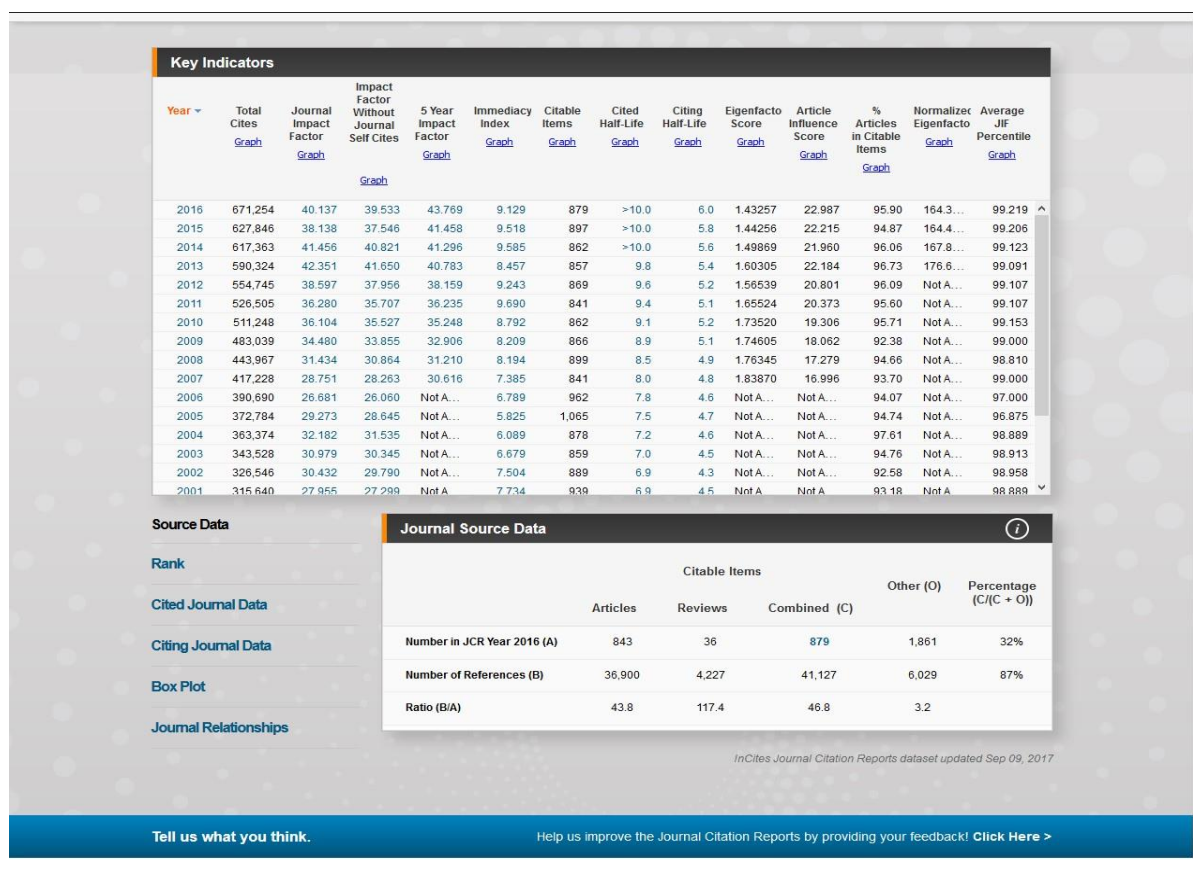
Key Indicators

| Year | Total Cites Graph | Journal Impact Factor Graph | Impact Factor Without Journal Self Cites Graph | 5 Year Impact Factor Graph | Immediacy Index Graph | Citable Items Graph | Cited Half-Life Graph | Citing Half-Life Graph | Eigenfacto Score Graph | Article Influence Score Graph | % Articles in Citable Items Graph | Normalizec Eigenfacto Graph | Average JIF Percentile Graph |
|---|---|---|---|---|---|---|---|---|---|---|---|---|---|
| 2016 | 671,254 | 40.137 | 39.533 | 43.769 | 9.129 | 879 | >10.0 | 6.0 | 1.43257 | 22.987 | 95.90 | 164.3... | 99.219 |
| 2015 | 627,846 | 38.138 | 37.546 | 41.458 | 9.518 | 897 | >10.0 | 5.8 | 1.44256 | 22.215 | 94.87 | 164.4... | 99.206 |
| 2014 | 617,363 | 41.456 | 40.821 | 41.296 | 9.585 | 862 | >10.0 | 5.6 | 1.49869 | 21.960 | 96.06 | 167.8... | 99.123 |
| 2013 | 590,324 | 42.351 | 41.650 | 40.783 | 8.457 | 857 | 9.8 | 5.4 | 1.60305 | 22.184 | 96.73 | 176.6... | 99.091 |
| 2012 | 554,745 | 38.597 | 37.956 | 38.159 | 9.243 | 869 | 9.6 | 5.2 | 1.56539 | 20.801 | 96.09 | Not A... | 99.107 |
| 2011 | 526,505 | 36.280 | 35.707 | 36.235 | 9.690 | 841 | 9.4 | 5.1 | 1.65524 | 20.373 | 95.60 | Not A... | 99.107 |
| 2010 | 511,248 | 36.104 | 35.527 | 35.248 | 8.792 | 862 | 9.1 | 5.2 | 1.73520 | 19.306 | 95.71 | Not A... | 99.153 |
| 2009 | 483,039 | 34.480 | 33.855 | 32.906 | 8.209 | 866 | 8.9 | 5.1 | 1.74605 | 18.062 | 92.38 | Not A... | 99.000 |
| 2008 | 443,967 | 31.434 | 30.864 | 31.210 | 8.194 | 899 | 8.5 | 4.9 | 1.76345 | 17.279 | 94.66 | Not A... | 98.810 |
| 2007 | 417,228 | 28.751 | 28.263 | 30.616 | 7.385 | 841 | 8.0 | 4.8 | 1.83870 | 16.996 | 93.70 | Not A... | 99.000 |
| 2006 | 390,690 | 26.681 | 26.060 | Not A... | 6.789 | 962 | 7.8 | 4.6 | Not A... | Not A... | 94.07 | Not A... | 97.000 |
| 2005 | 372,784 | 29.273 | 28.645 | Not A... | 5.825 | 1,065 | 7.5 | 4.7 | Not A... | Not A... | 94.74 | Not A... | 96.875 |
| 2004 | 363,374 | 32.182 | 31.535 | Not A... | 6.089 | 878 | 7.2 | 4.6 | Not A... | Not A... | 97.61 | Not A... | 98.889 |
| 2003 | 343,528 | 30.979 | 30.345 | Not A... | 6.679 | 859 | 7.0 | 4.5 | Not A... | Not A... | 94.76 | Not A... | 98.913 |
| 2002 | 326,546 | 30.432 | 29.790 | Not A... | 7.504 | 889 | 6.9 | 4.3 | Not A... | Not A... | 92.58 | Not A... | 98.958 |
| 2001 | 315,640 | 27.955 | 27.299 | Not A | 7.734 | 939 | 6.9 | 4.5 | Not A | Not A | 93.18 | Not A | 98.889 |

Source Data
Rank
Cited Journal Data
Citing Journal Data
Box Plot
Journal Relationships

Journal Source Data

| | Citable Items Articles | Reviews | Combined (C) | Other (O) | Percentage (C/(C + O)) |
|---|---|---|---|---|---|
| Number in JCR Year 2016 (A) | 843 | 36 | 879 | 1,861 | 32% |
| Number of References (B) | 36,900 | 4,227 | 41,127 | 6,029 | 87% |
| Ratio (B/A) | 43.8 | 117.4 | 46.8 | 3.2 | |

InCites Journal Citation Reports dataset updated Sep 09, 2017

Tell us what you think.
Help us improve the Journal Citation Reports by providing your feedback! Click Here >